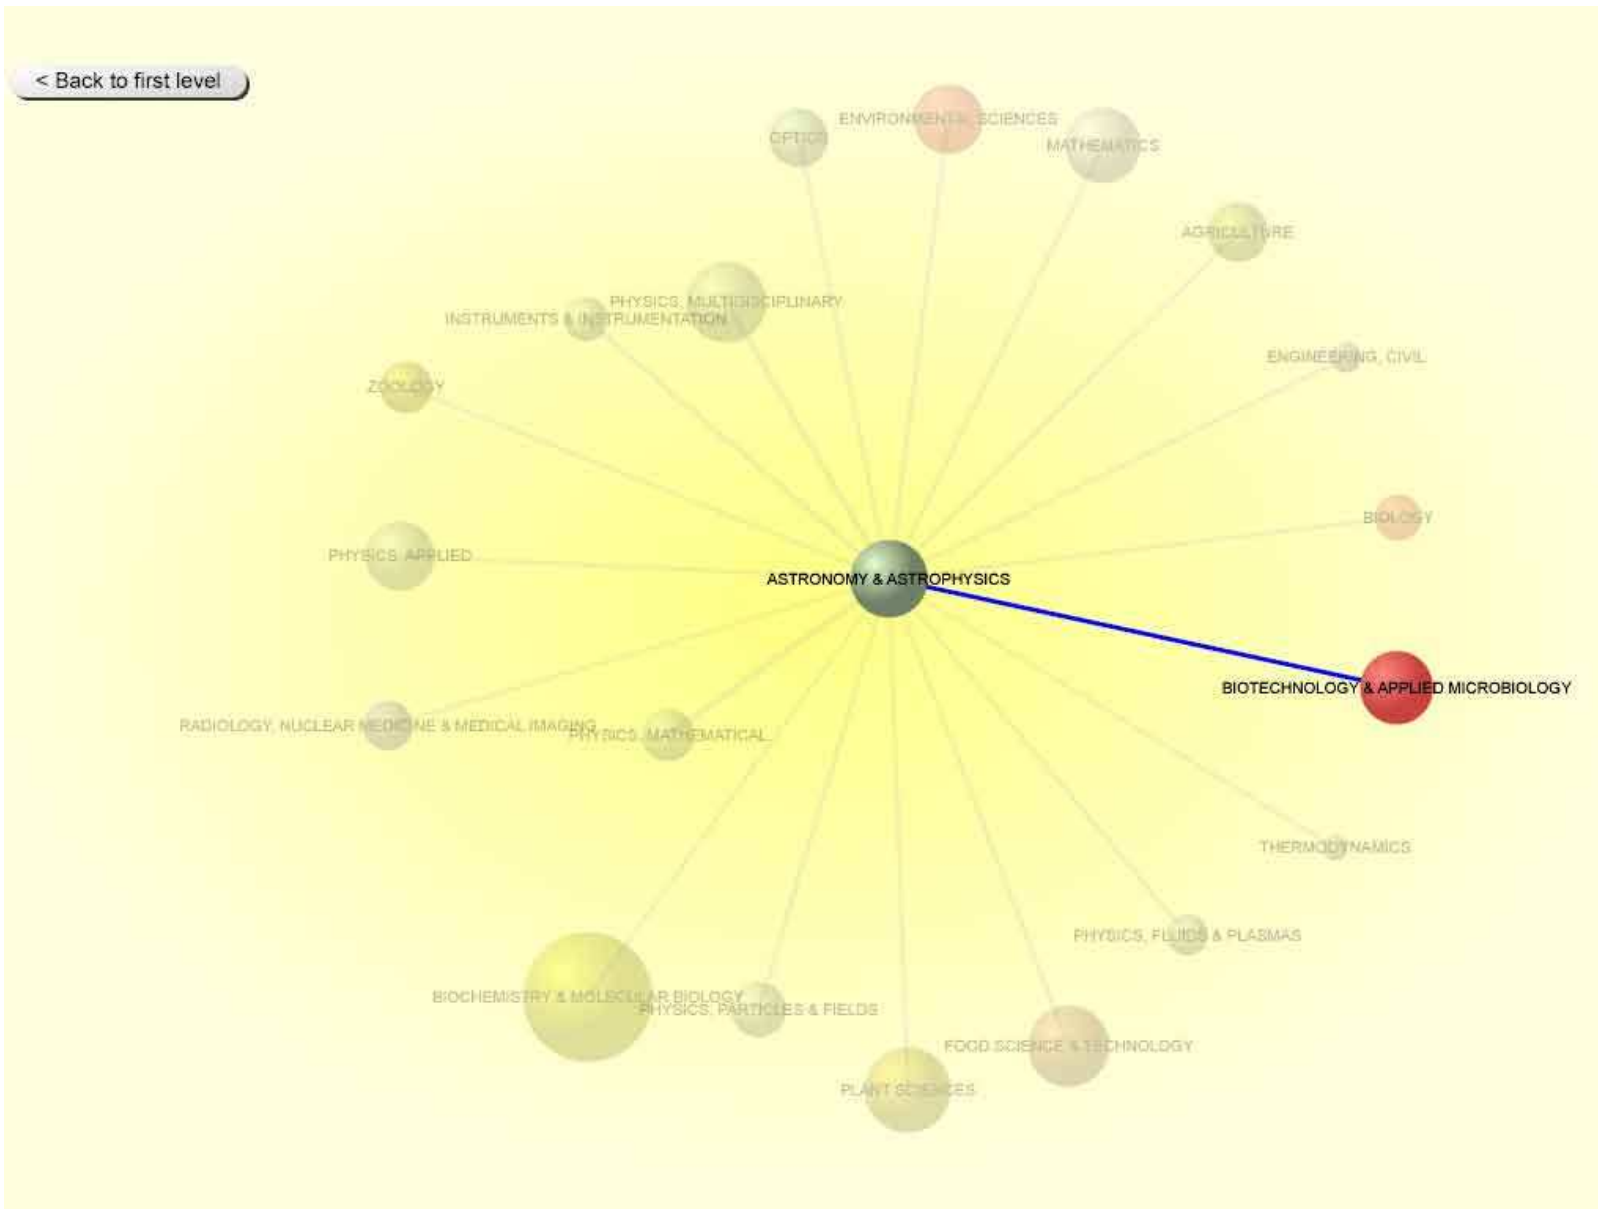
< Back to first level

OPTICS

ENVIRONMENTAL SCIENCES

MATHEMATICS

AGRICULTURE

PHYSICS, MULTIDISCIPLINARY

INSTRUMENTS & INSTRUMENTATION

ENGINEERING, CIVIL

ZOOLOGY

BIOLOGY

PHYSICS, APPLIED

ASTRONOMY & ASTROPHYSICS

BIOTECHNOLOGY & APPLIED MICROBIOLOGY

RADIOLOGY, NUCLEAR MEDICINE & MEDICAL IMAGING

PHYSICS, MATHEMATICAL

THERMODYNAMICS

PHYSICS, FLUIDS & PLASMAS

BIOCHEMISTRY & MOLECULAR BIOLOGY

PHYSICS, PARTICLES & FIELDS

FOOD SCIENCE & TECHNOLOGY

PLANT SCIENCES